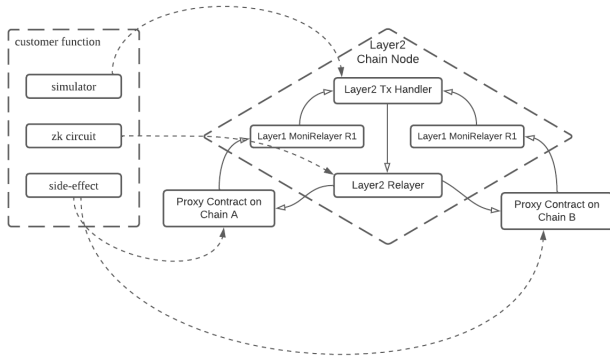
customer function

simulator

zk circuit

side-effect

Layer2
Chain Node

Layer2 Tx Handler

Layer1 MoniRelayer R1

Layer1 MoniRelayer R1

Layer2 Relayer

Proxy Contract on
Chain A

Proxy Contract on
Chain B